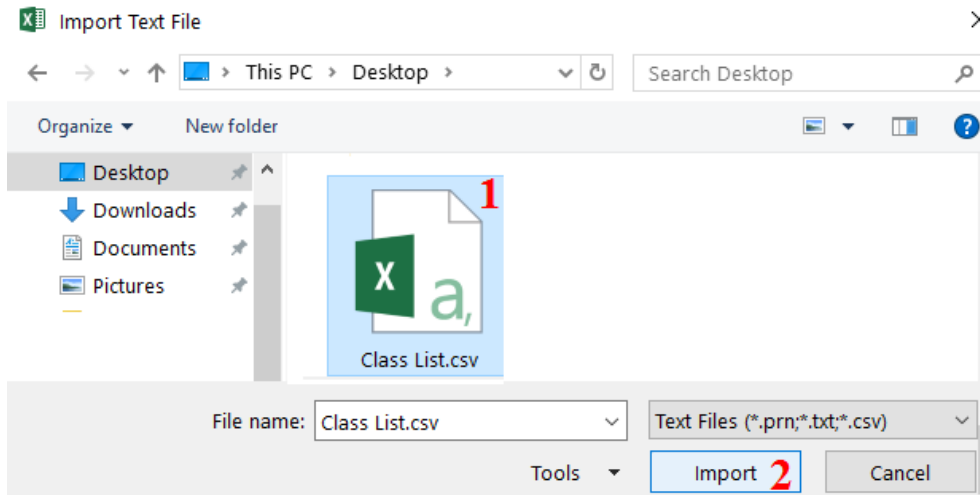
Import Text File

This PC > Desktop >

Search Desktop

Organize ▾ New folder

Desktop
Downloads
Documents
Pictures

1

X a,

Class List.csv

File name: Class List.csv

Text Files (*.prn;*.txt;*.csv)

Tools ▾

Import 2

Cancel